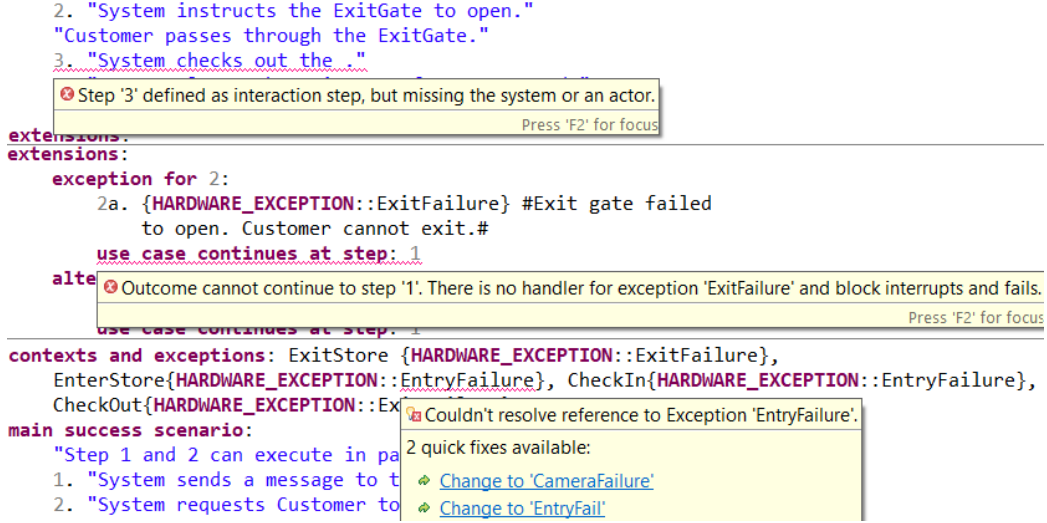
2. "System instructs the ExitGate to open."
"Customer passes through the ExitGate."
3. "System checks out the ."

Step '3' defined as interaction step, but missing the system or an actor.
Press 'F2' for focus

extensions:
extensions:
exception for 2:
2a. {HARDWARE_EXCEPTION::ExitFailure} #Exit gate failed to open. Customer cannot exit.#
use case continues at step: 1
alte

Outcome cannot continue to step '1'. There is no handler for exception 'ExitFailure' and block interrupts and fails.
Press 'F2' for focus

use case continues at step: 1
contexts and exceptions: ExitStore {HARDWARE_EXCEPTION::ExitFailure},
EnterStore{HARDWARE_EXCEPTION::EntryFailure}, CheckIn{HARDWARE_EXCEPTION::EntryFailure},
CheckOut{HARDWARE_EXCEPTION::Ex

Couldn't resolve reference to Exception 'EntryFailure'.
2 quick fixes available:
Change to 'CameraFailure'
Change to 'EntryFail'

main success scenario:
"Step 1 and 2 can execute in pa
1. "System sends a message to t
2. "System requests Customer to